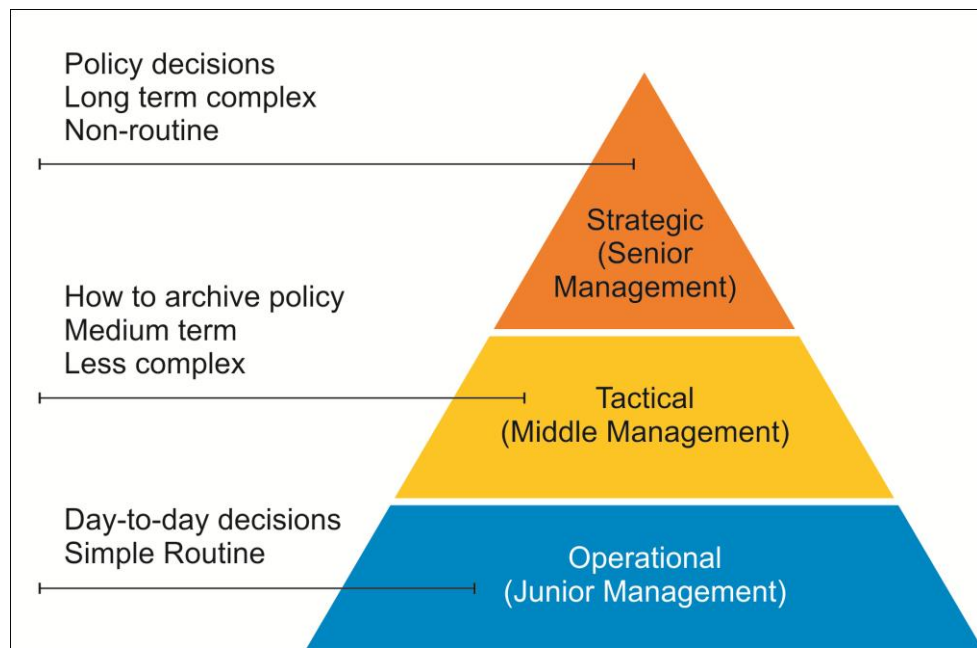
Policy decisions
Long term complex
Non-routine

Strategic
(Senior
Management)

How to archive policy
Medium term
Less complex

Tactical
(Middle Management)

Day-to-day decisions
Simple Routine

Operational
(Junior Management)